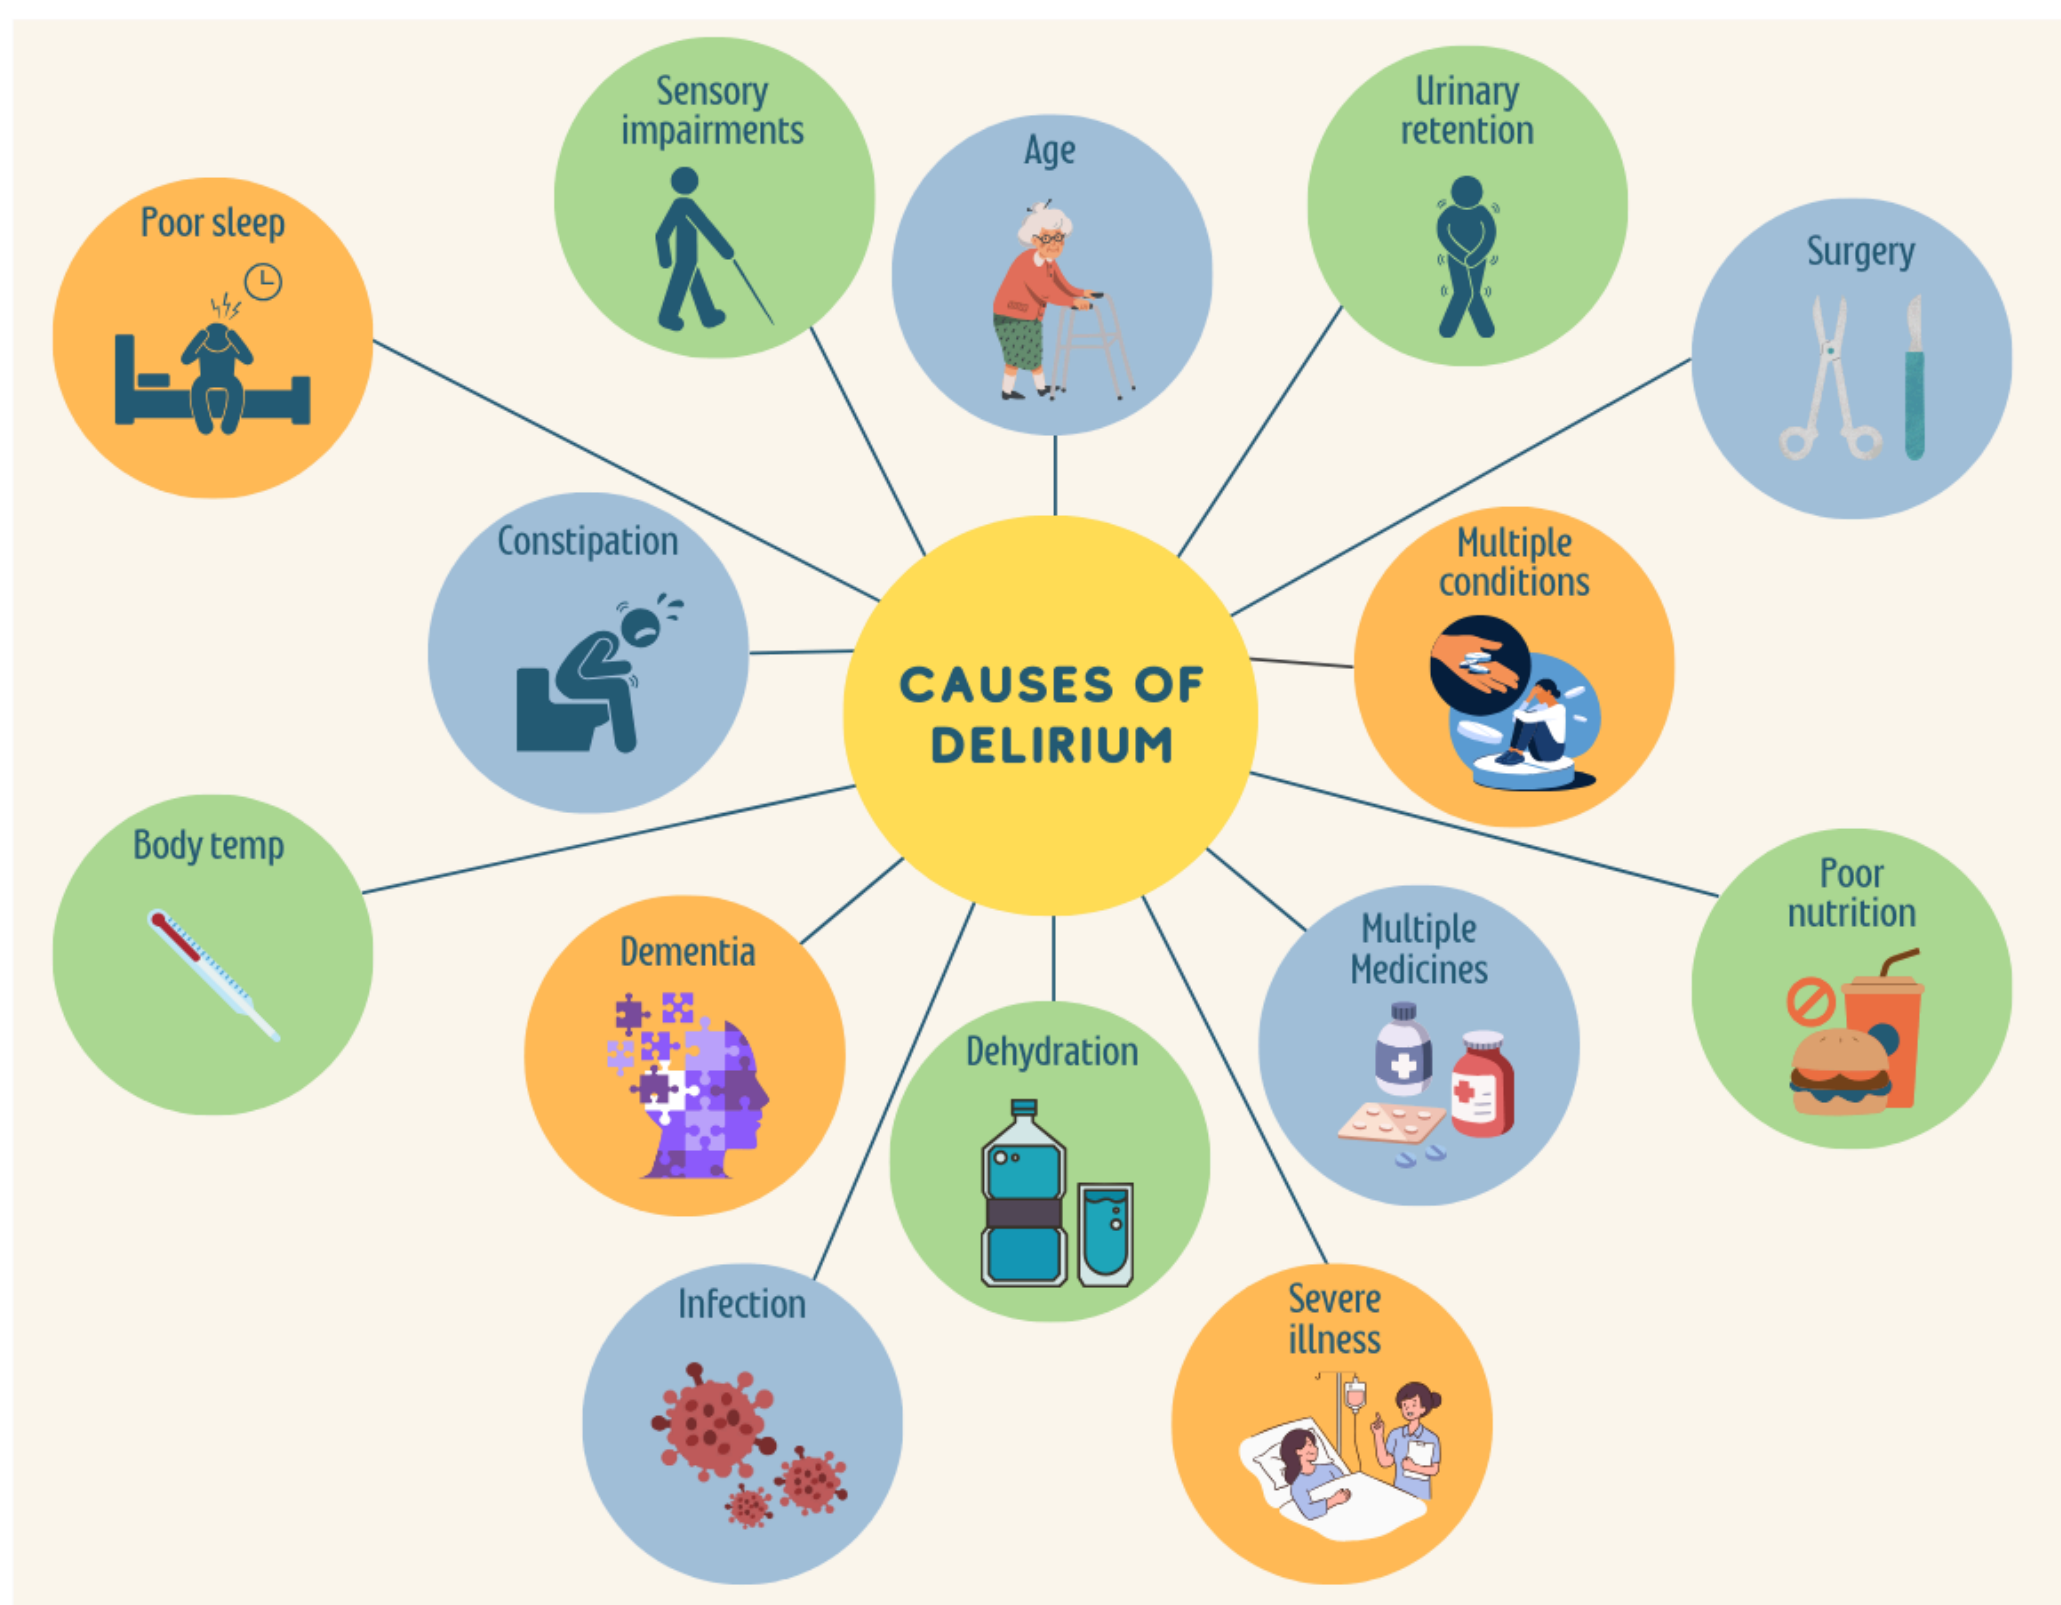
CAUSES OF DELIRIUM

Poor sleep

Sensory impairments

Age

Urinary retention

Surgery

Constipation

Multiple conditions

Body temp

Dementia

Dehydration

Multiple Medicines

Poor nutrition

Infection

Severe illness